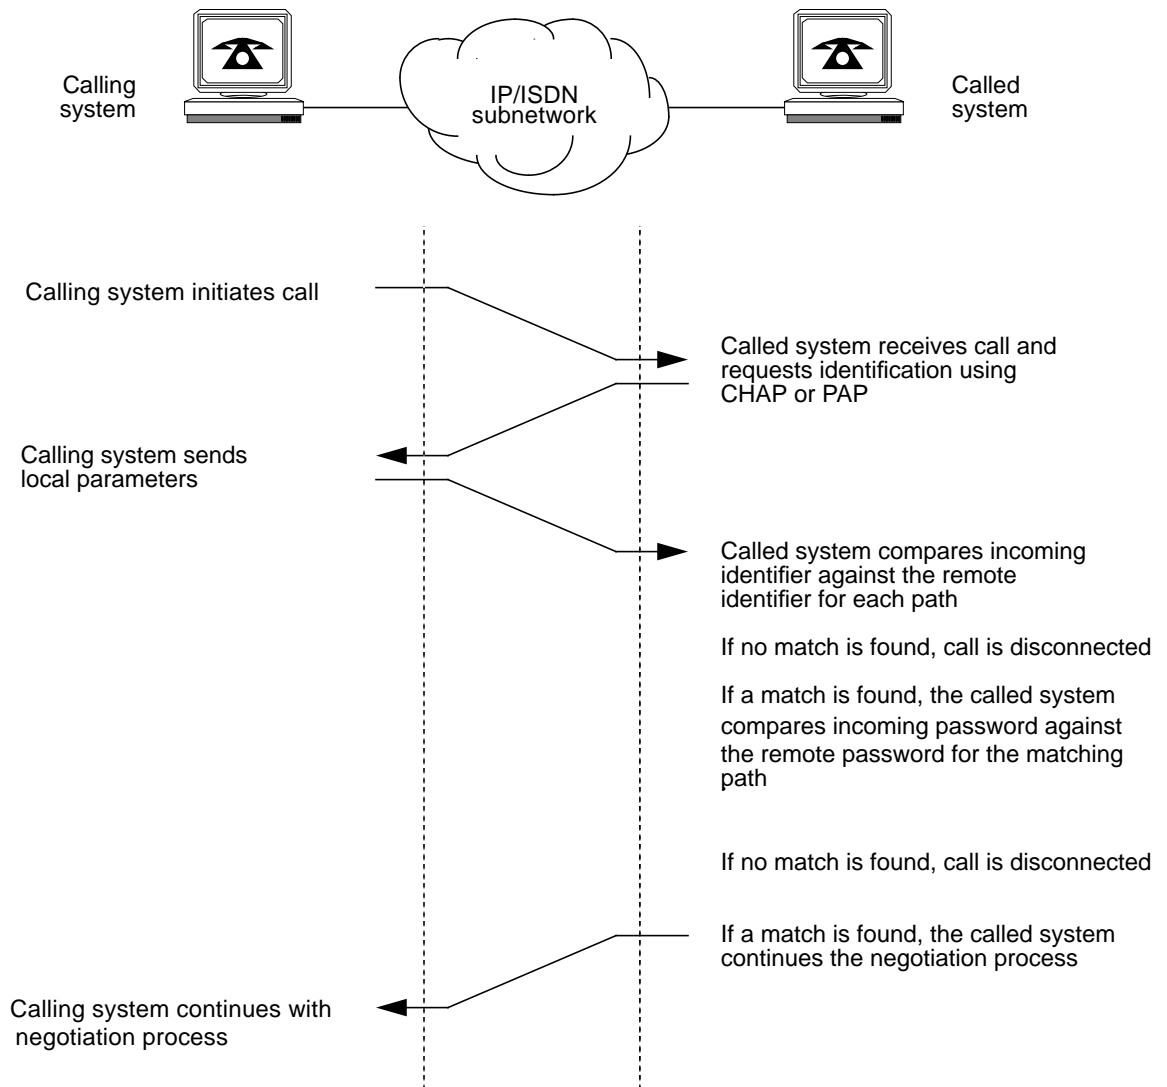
Calling system

IP/ISDN subnetwork

Called system

Calling system initiates call

Called system receives call and requests identification using CHAP or PAP

Calling system sends local parameters

Called system compares incoming identifier against the remote identifier for each path

If no match is found, call is disconnected

If a match is found, the called system compares incoming password against the remote password for the matching path

If no match is found, call is disconnected

If a match is found, the called system continues the negotiation process

Calling system continues with negotiation process